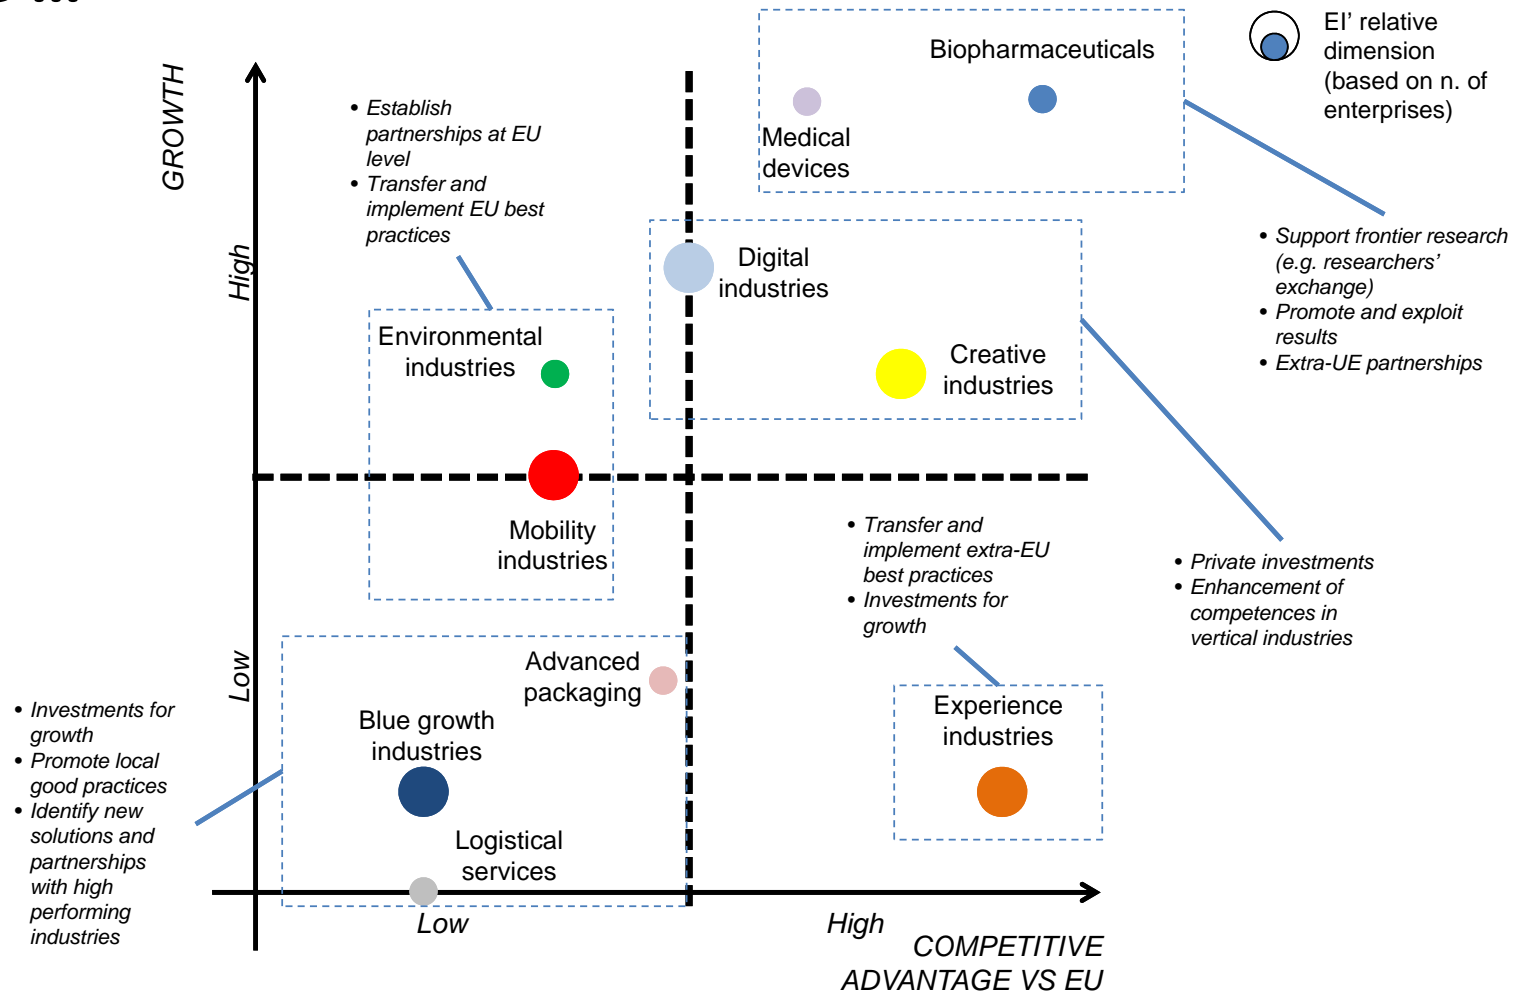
GROWTH

High

Low

• Establish partnerships at EU level
• Transfer and implement EU best practices

Biopharmaceuticals

Medical devices

EI' relative dimension (based on n. of enterprises)

• Support frontier research (e.g. researchers' exchange)
• Promote and exploit results
• Extra-UE partnerships

Digital industries

Creative industries

Environmental industries

Mobility industries

• Private investments
• Enhancement of competences in vertical industries

• Transfer and implement extra-EU best practices
• Investments for growth

Advanced packaging

Blue growth industries

Logistical services

Experience industries

• Investments for growth
• Promote local good practices
• Identify new solutions and partnerships with high performing industries

Low

High

COMPETITIVE ADVANTAGE VS EU